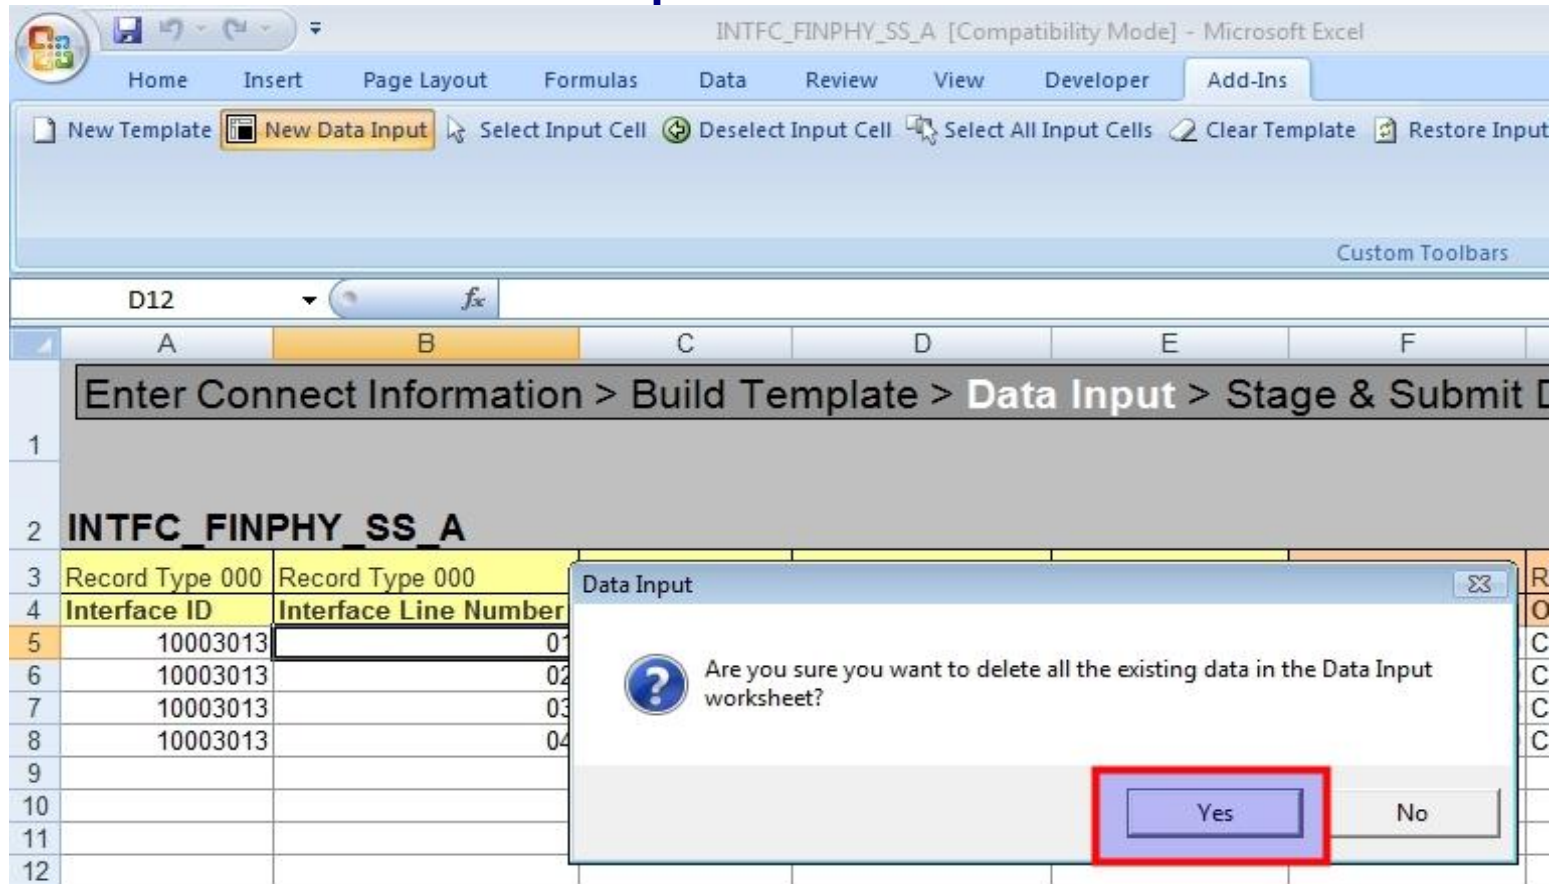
INTFC_FINPHY_SS_A [Compatibility Mode] - Microsoft Excel

Home Insert Page Layout Formulas Data Review View Developer Add-Ins

New Template New Data Input Select Input Cell Deselect Input Cell Select All Input Cells Clear Template Restore Input

Custom Toolbars

D12 $f_x$

| | A | B | C | D | E | F |
|---|---|---|---|---|---|---|
| 1 | Enter Connect Information > Build Template > Data Input > Stage & Submit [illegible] | | | | | |
| 2 | INTFC_FINPHY_SS_A | | | | | |
| 3 | Record Type 000 | Record Type 000 | | | | R |
| 4 | Interface ID | Interface Line Number | | | | O |
| 5 | 10003013 | 01 | | | | C |
| 6 | 10003013 | 02 | | | | C |
| 7 | 10003013 | 03 | | | | C |
| 8 | 10003013 | 04 | | | | C |
| 9 | | | | | | |
| 10 | | | | | | |
| 11 | | | | | | |
| 12 | | | | | | |

Data Input

Are you sure you want to delete all the existing data in the Data Input worksheet?

Yes No